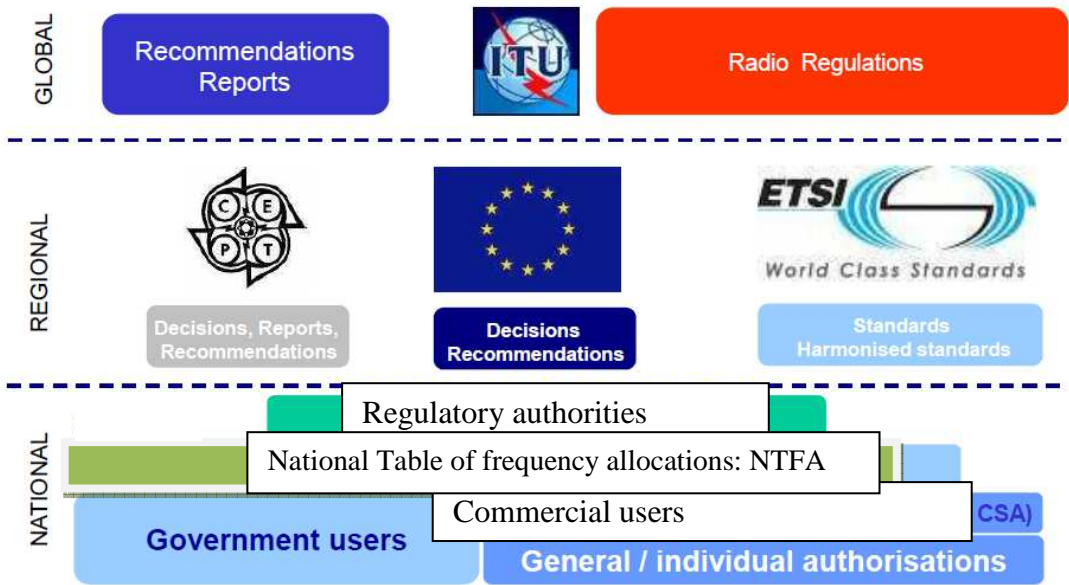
GLOBAL

Recommendations Reports

ITU

Radio Regulations

REGIONAL

C E P T

Decisions, Reports, Recommendations

Decisions Recommendations

ETSI

World Class Standards

Standards Harmonised standards

NATIONAL

Regulatory authorities

National Table of frequency allocations: NTFA

Commercial users

CSA)

Government users

General / individual authorisations